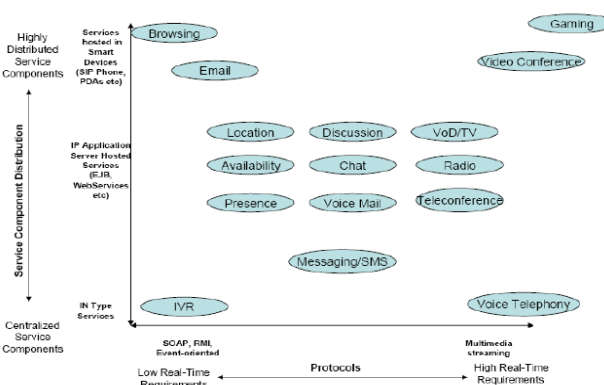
Highly Distributed Service Components

Services hosted in Smart Devices (SIP Phone, PDAs etc)

Browsing

Gaming

Email

Video Conference

Service Component Distribution

IP Application Server Hosted Services (EJB, WebServices etc)

Location

Discussion

VoD/TV

Availability

Chat

Radio

Presence

Voice Mail

Teleconference

Messaging/SMS

IN Type Services

IVR

Voice Telephony

Centralized Service Components

SOAP, RMI, Event-oriented

Multimedia streaming

Protocols

Low Real-Time Requirements

High Real-Time Requirements